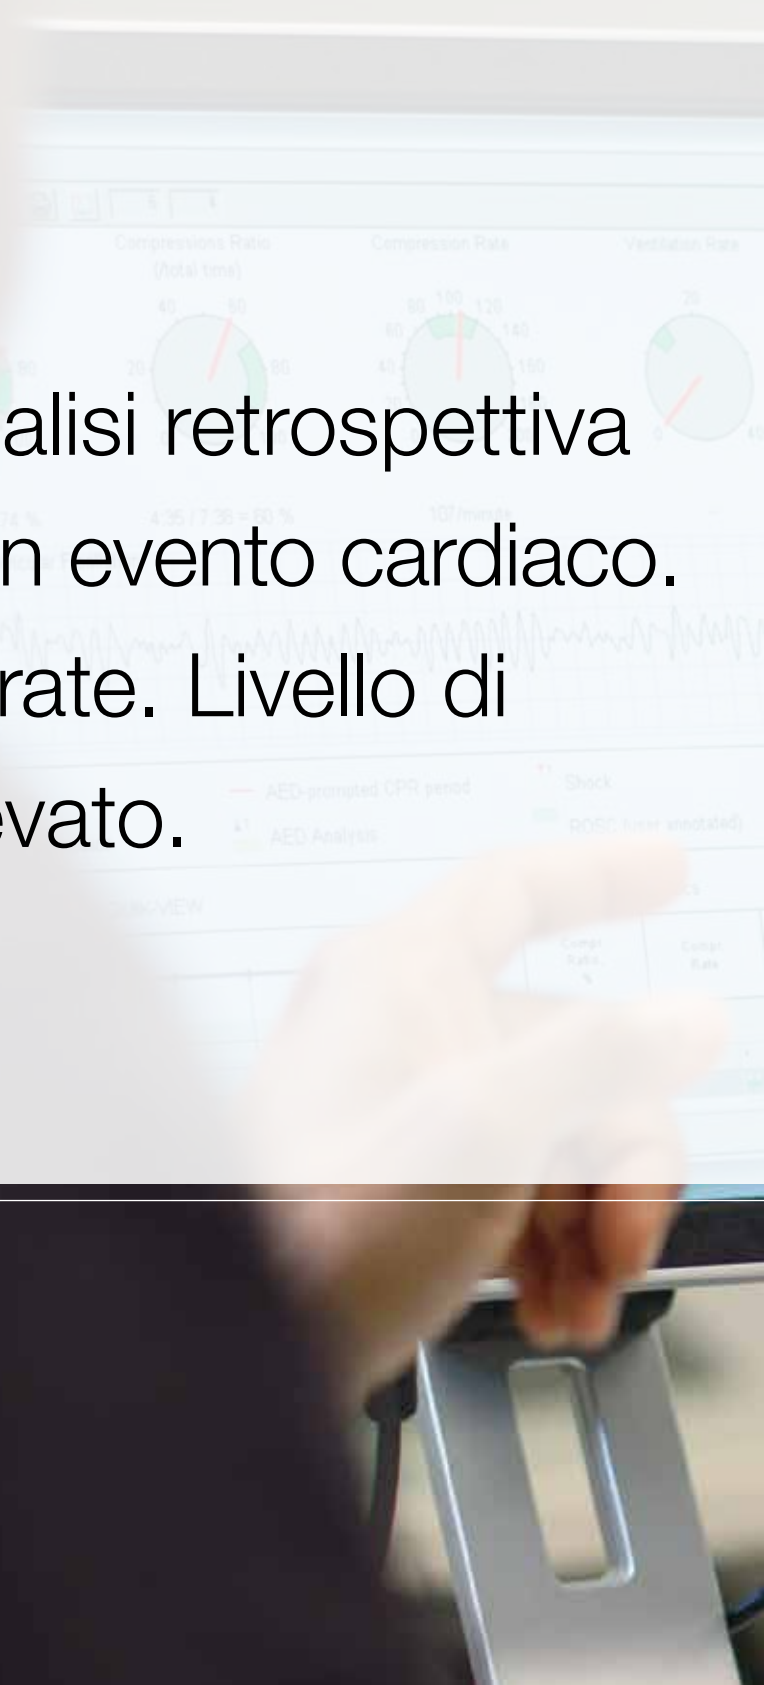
alisi retrospettiva
n evento cardiaco.
rate. Livello di
evato.

Compressions Ratio (Total time)

Compression Rate

Ventilation Rate

40 60 20 80

80 100 120 60 140 40 160

20 0 40

4:35 / 7:36 = 60 %

107/minute

AED-prompted CPR period

AED Analysis

Shock

ROSC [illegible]

Compr. Ratio %

Compr. Rate